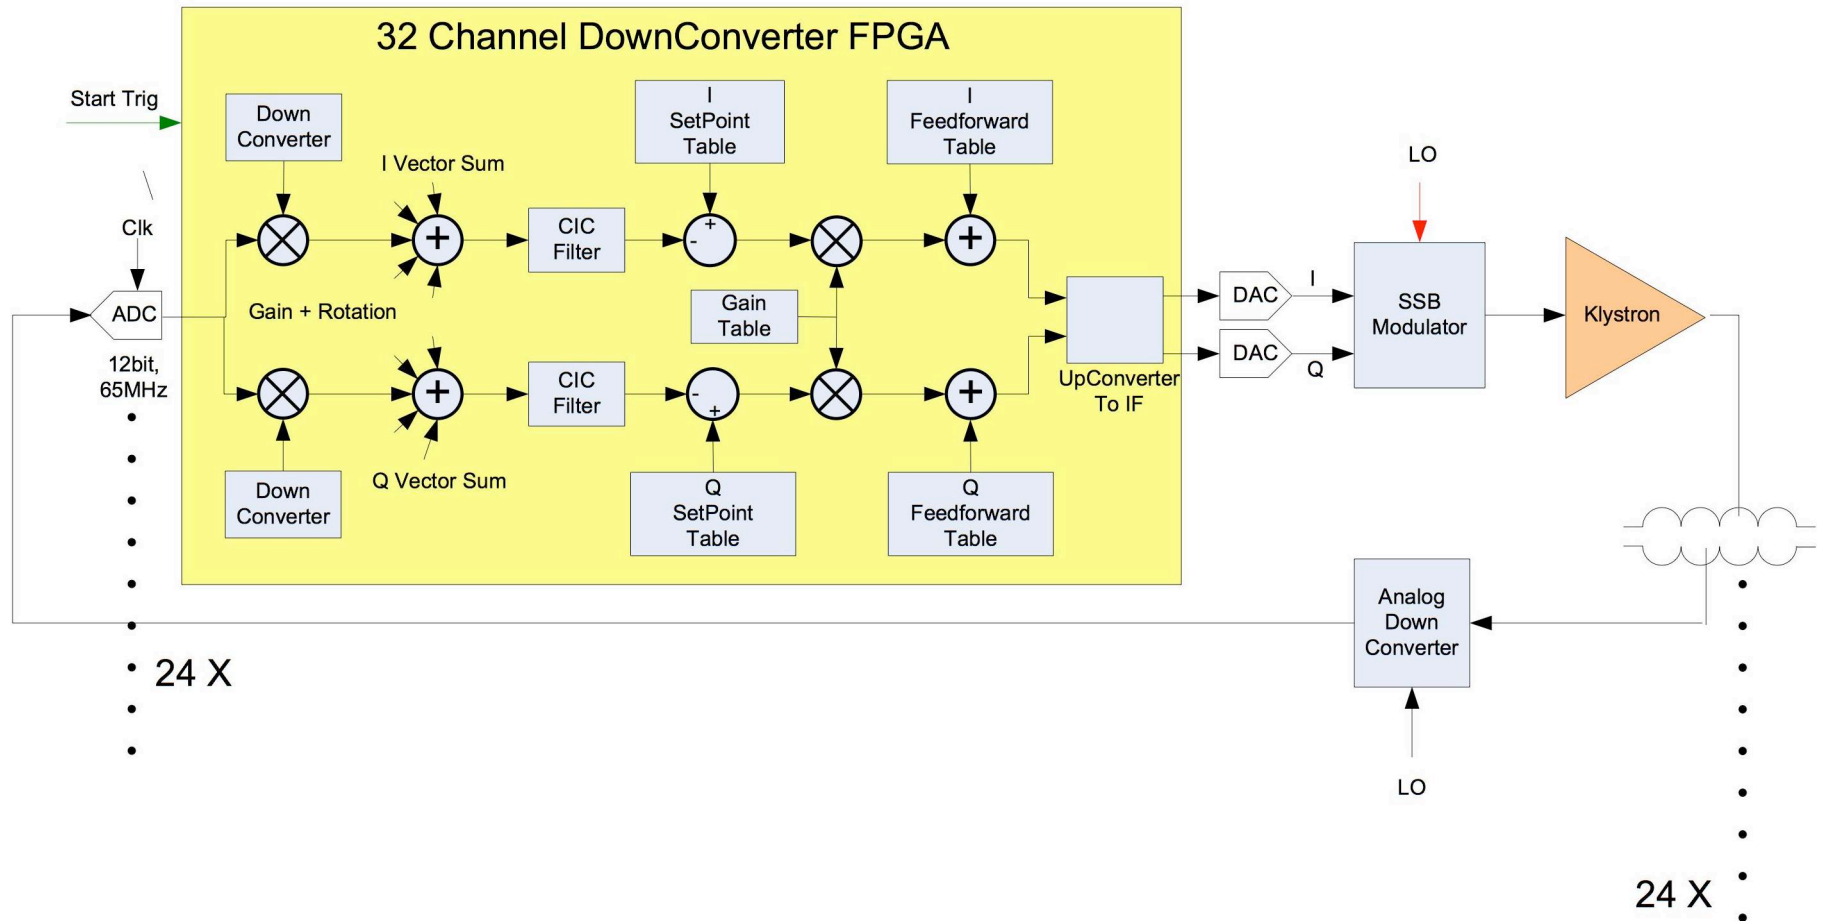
32 Channel DownConverter FPGA

Start Trig

Clk

ADC

12bit, 65MHz

24 X

Down Converter

I Vector Sum

I SetPoint Table

I Feedforward Table

CIC Filter

+
-

Gain + Rotation

Gain Table

CIC Filter

-
+

Q Vector Sum

Down Converter

Q SetPoint Table

Q Feedforward Table

UpConverter To IF

DAC

DAC

I

Q

LO

SSB Modulator

Klystron

Analog Down Converter

LO

24 X